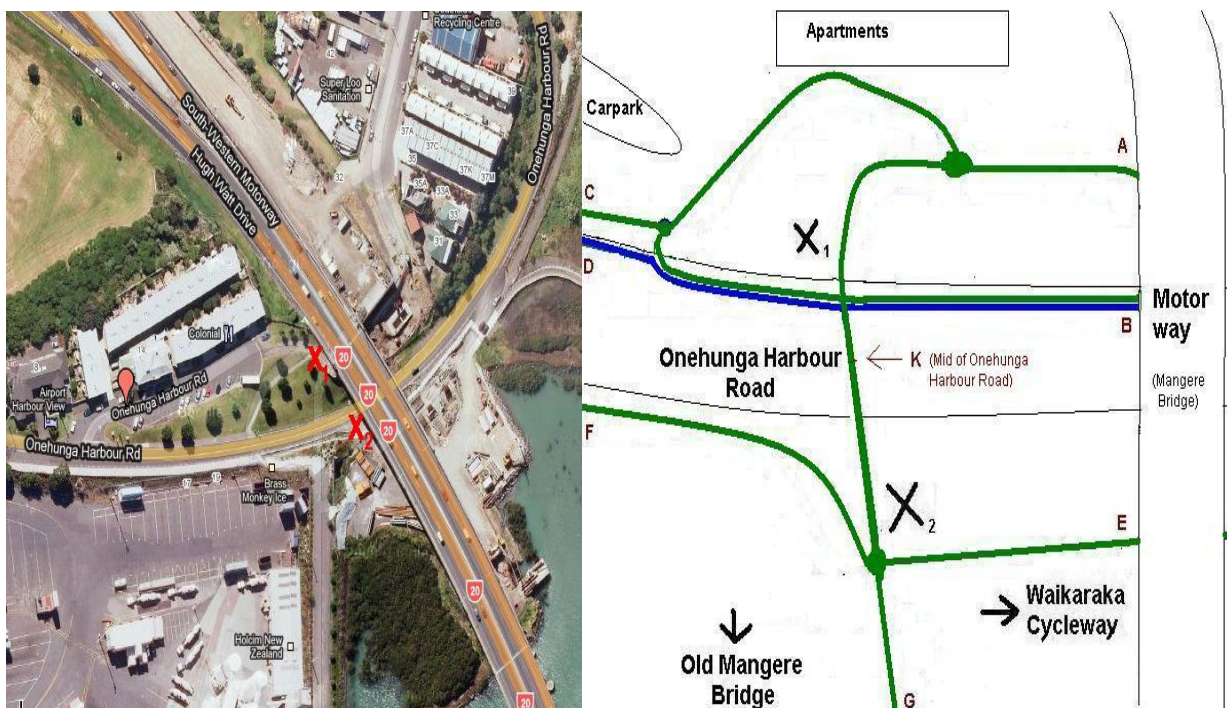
Recycling Centre
42
Super Loo Sanitation
South-Western Motorway
Hugh Watt Drive
Onehunga Harbour Rd
39
37A
37C
37K
37M
35
35A
33A
33
31
32
Colonial
Airport Harbour View
Onehunga Harbour Rd
$X_1$
20
20
$X_2$
20
Onehunga Harbour Rd
17
19
Brass Monkey Ice
20
Holcim New Zealand
20

Apartments
Carpark
A
C
$X_1$
D
Motor way
B
Onehunga Harbour Road
K (Mid of Onehunga Harbour Road)
(Mangere Bridge)
F
$X_2$
E
Waikaraka Cycleway
Old Mangere Bridge
G